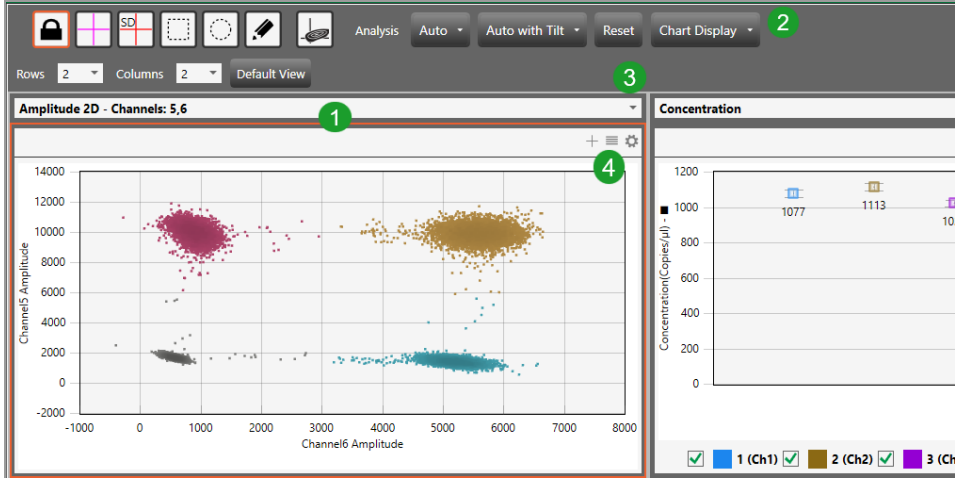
SD

Analysis Auto Auto with Tilt Reset Chart Display 2

Rows 2 Columns 2 Default View

3

Amplitude 2D - Channels: 5,6

1

4

Concentration

14000
12000
10000
8000
6000
4000
2000
0
-2000

Channel5 Amplitude

-1000 0 1000 2000 3000 4000 5000 6000 7000 8000

Channel6 Amplitude

1200
1000
800
600
400
200
0

Concentration(Copies/µl) -

1077
1113
10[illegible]

1 (Ch1) 2 (Ch2) 3 (Ch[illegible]